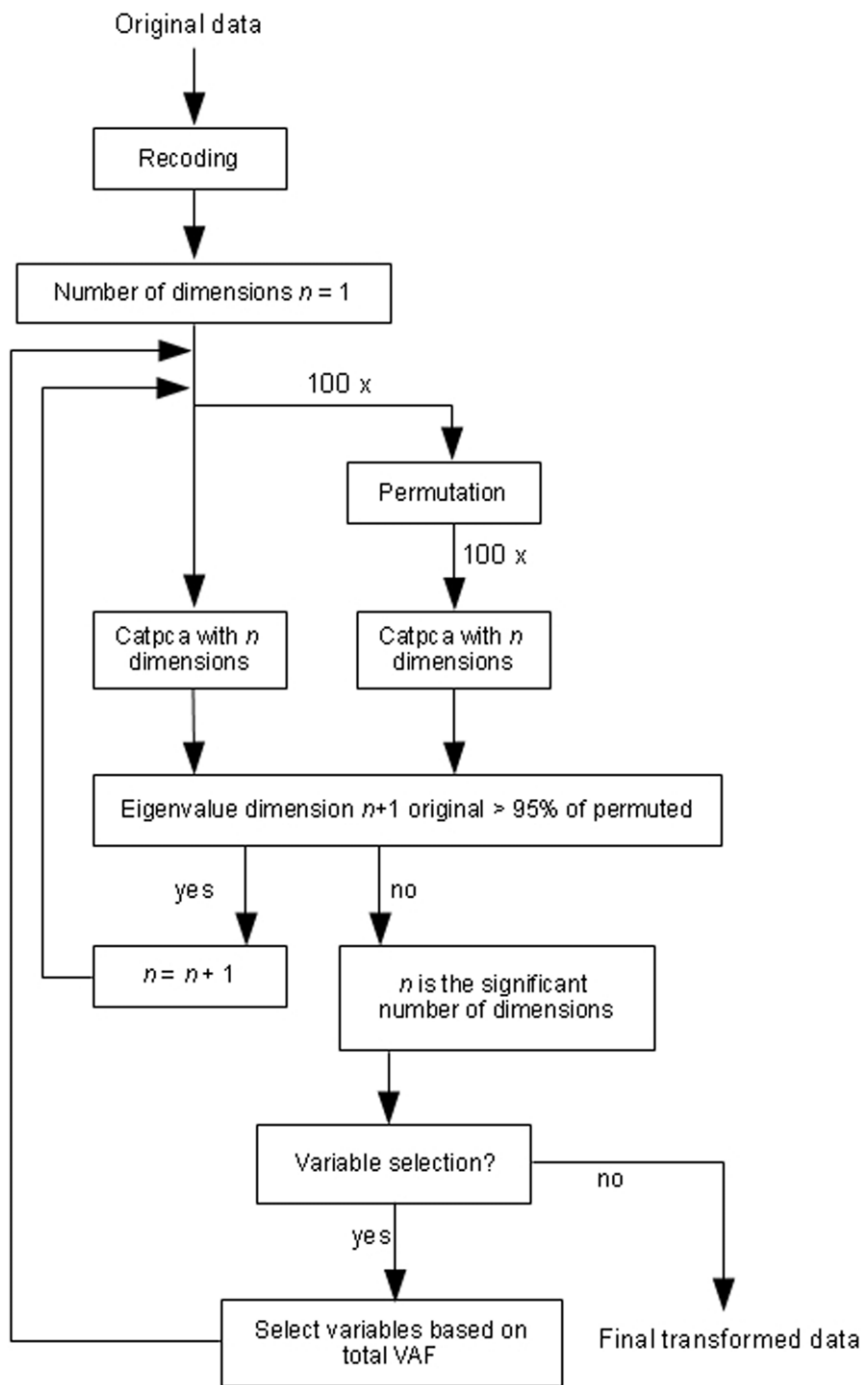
Original data

Recoding

Number of dimensions $n$ = 1

100 x

Permutation

100 x

Catpca with $n$ dimensions

Catpca with $n$ dimensions

Eigenvalue dimension $n$+1 original > 95% of permuted

yes

no

$n$ = $n$ + 1

$n$ is the significant number of dimensions

Variable selection?

no

yes

Select variables based on total VAF

Final transformed data